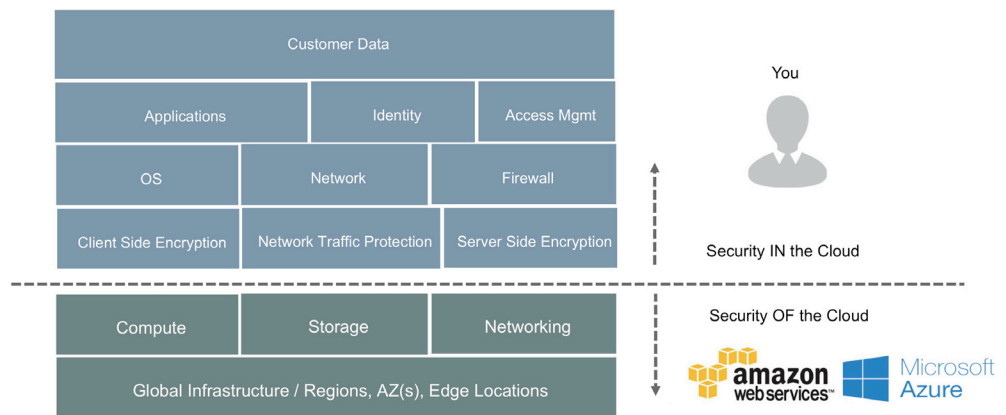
Customer Data

Applications

Identity

Access Mgmt

OS

Network

Firewall

Client Side Encryption

Network Traffic Protection

Server Side Encryption

You

Security IN the Cloud

Compute

Storage

Networking

Global Infrastructure / Regions, AZ(s), Edge Locations

Security OF the Cloud

amazon web services

Microsoft Azure